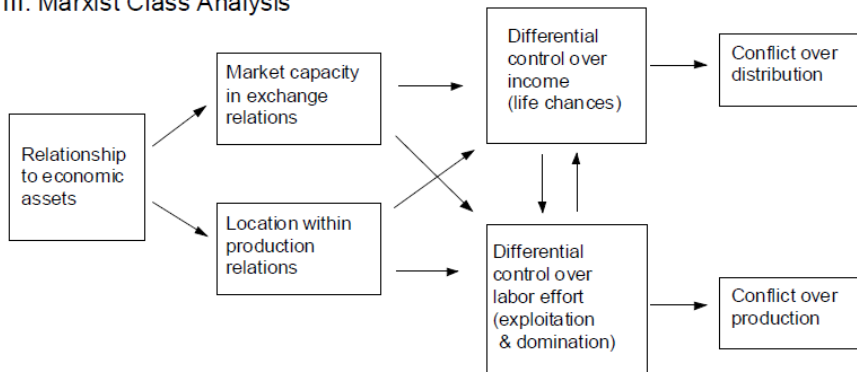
III. Marxist Class Analysis

Relationship to economic assets

Market capacity in exchange relations

Location within production relations

Differential control over income (life chances)

Differential control over labor effort (exploitation & domination)

Conflict over distribution

Conflict over production